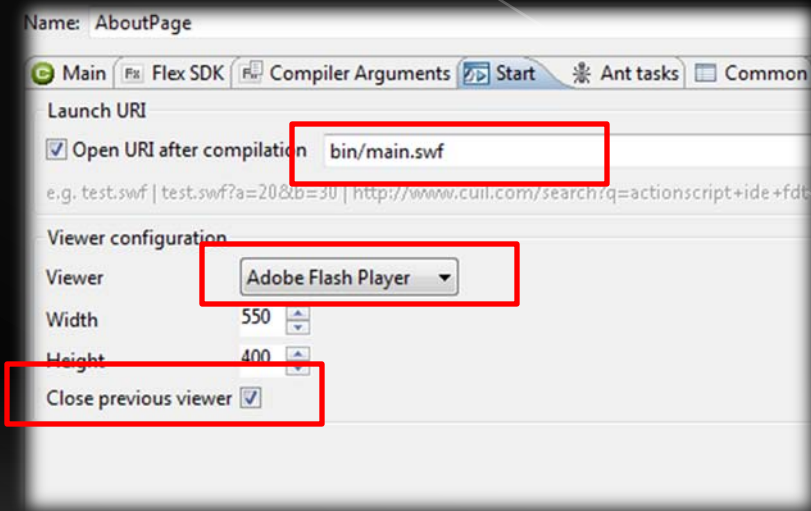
Name: AboutPage

Main | Flex SDK | Compiler Arguments | Start | Ant tasks | Common

Launch URI

Open URI after compilation bin/main.swf

e.g. test.swf | test.swf?a=20&b=30 | http://www.cuil.com/search?q=actionscript+ide+fdt

Viewer configuration

Viewer Adobe Flash Player

Width 550

Height 400

Close previous viewer